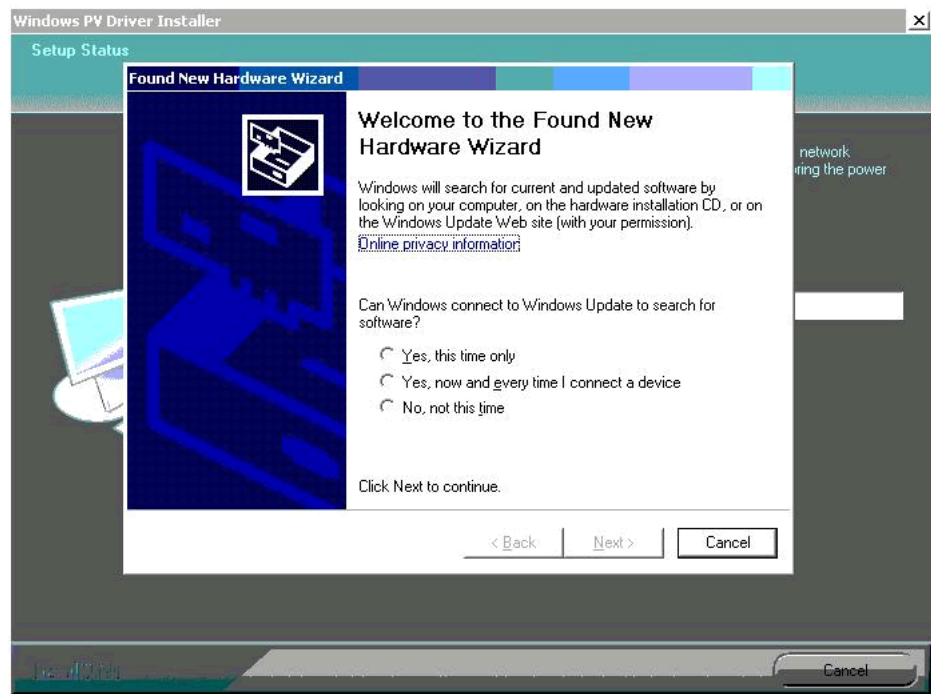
Windows PV Driver Installer

Setup Status

Found New Hardware Wizard

Welcome to the Found New Hardware Wizard

Windows will search for current and updated software by looking on your computer, on the hardware installation CD, or on the Windows Update Web site (with your permission).

Online privacy information

Can Windows connect to Windows Update to search for software?

Yes, this time only

Yes, now and every time I connect a device

No, not this time

Click Next to continue.

< Back

Next >

Cancel

network

ring the power

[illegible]

Cancel